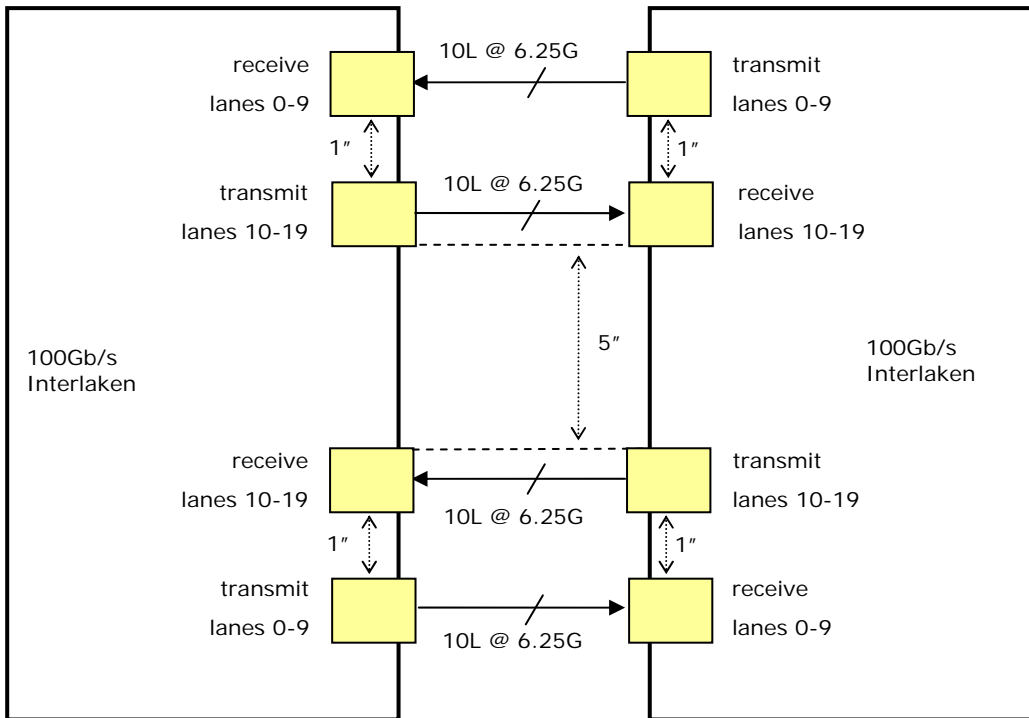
receive
lanes 0-9

10L @ 6.25G

transmit
lanes 0-9

1″

1″

transmit
lanes 10-19

10L @ 6.25G

receive
lanes 10-19

5″

100Gb/s
Interlaken

100Gb/s
Interlaken

receive
lanes 10-19

transmit
lanes 10-19

10L @ 6.25G

1″

1″

transmit
lanes 0-9

receive
lanes 0-9

10L @ 6.25G